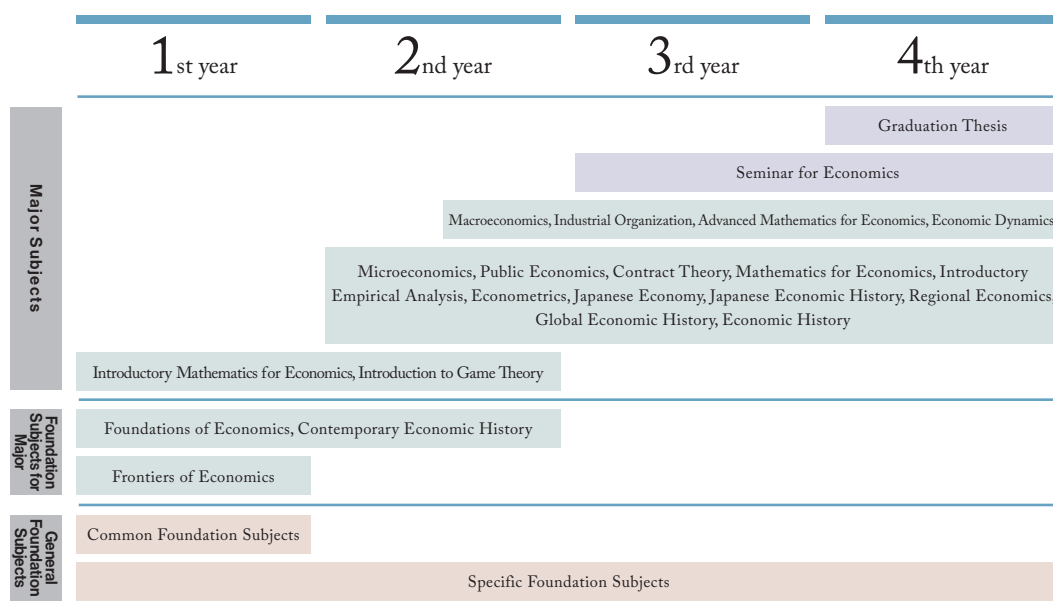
1st year 2nd year 3rd year 4th year

Major Subjects

Graduation Thesis

Seminar for Economics

Macroeconomics, Industrial Organization, Advanced Mathematics for Economics, Economic Dynamics

Microeconomics, Public Economics, Contract Theory, Mathematics for Economics, Introductory Empirical Analysis, Econometrics, Japanese Economy, Japanese Economic History, Regional Economics, Global Economic History, Economic History

Introductory Mathematics for Economics, Introduction to Game Theory

Foundation Subjects for Major

Foundations of Economics, Contemporary Economic History

Frontiers of Economics

General Foundation Subjects

Common Foundation Subjects

Specific Foundation Subjects